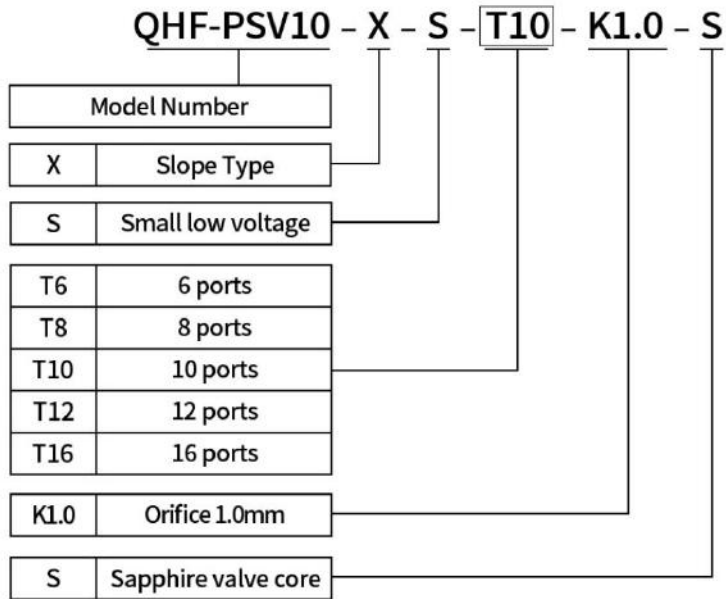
QHF-PSV10 – X – S – T10 – K1.0 – S

| Model Number |
|---|

| X | Slope Type |
|---|---|

| S | Small low voltage |
|---|---|

| T6 | 6 ports |
|---|---|
| T8 | 8 ports |
| T10 | 10 ports |
| T12 | 12 ports |
| T16 | 16 ports |

| K1.0 | Orifice 1.0mm |
|---|---|

| S | Sapphire valve core |
|---|---|